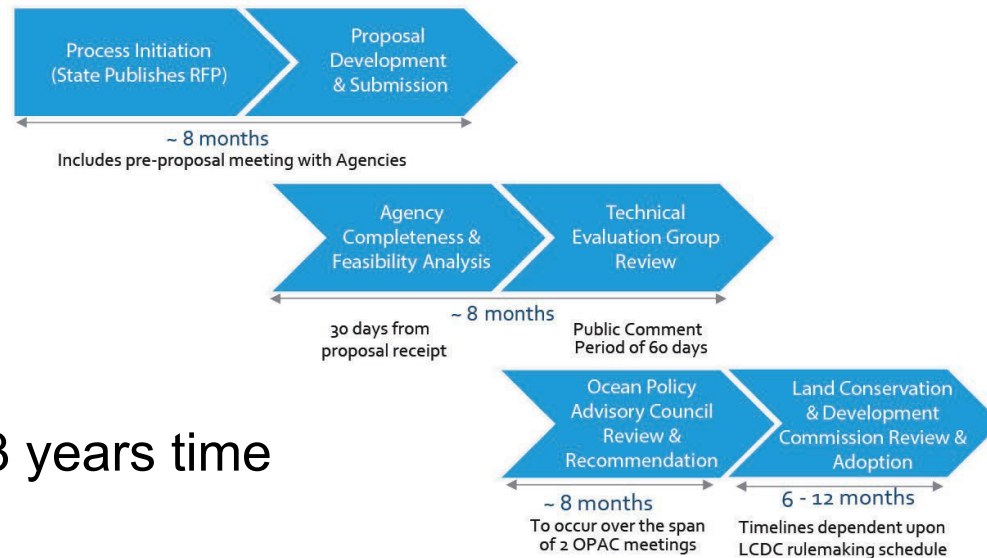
Process Initiation (State Publishes RFP)

Proposal Development & Submission

~ 8 months
Includes pre-proposal meeting with Agencies

Agency Completeness & Feasibility Analysis

Technical Evaluation Group Review

~ 8 months

30 days from proposal receipt

Public Comment Period of 60 days

Ocean Policy Advisory Council Review & Recommendation

Land Conservation & Development Commission Review & Adoption

3 years time

~ 8 months
To occur over the span of 2 OPAC meetings

6 - 12 months
Timelines dependent upon LCDC rulemaking schedule